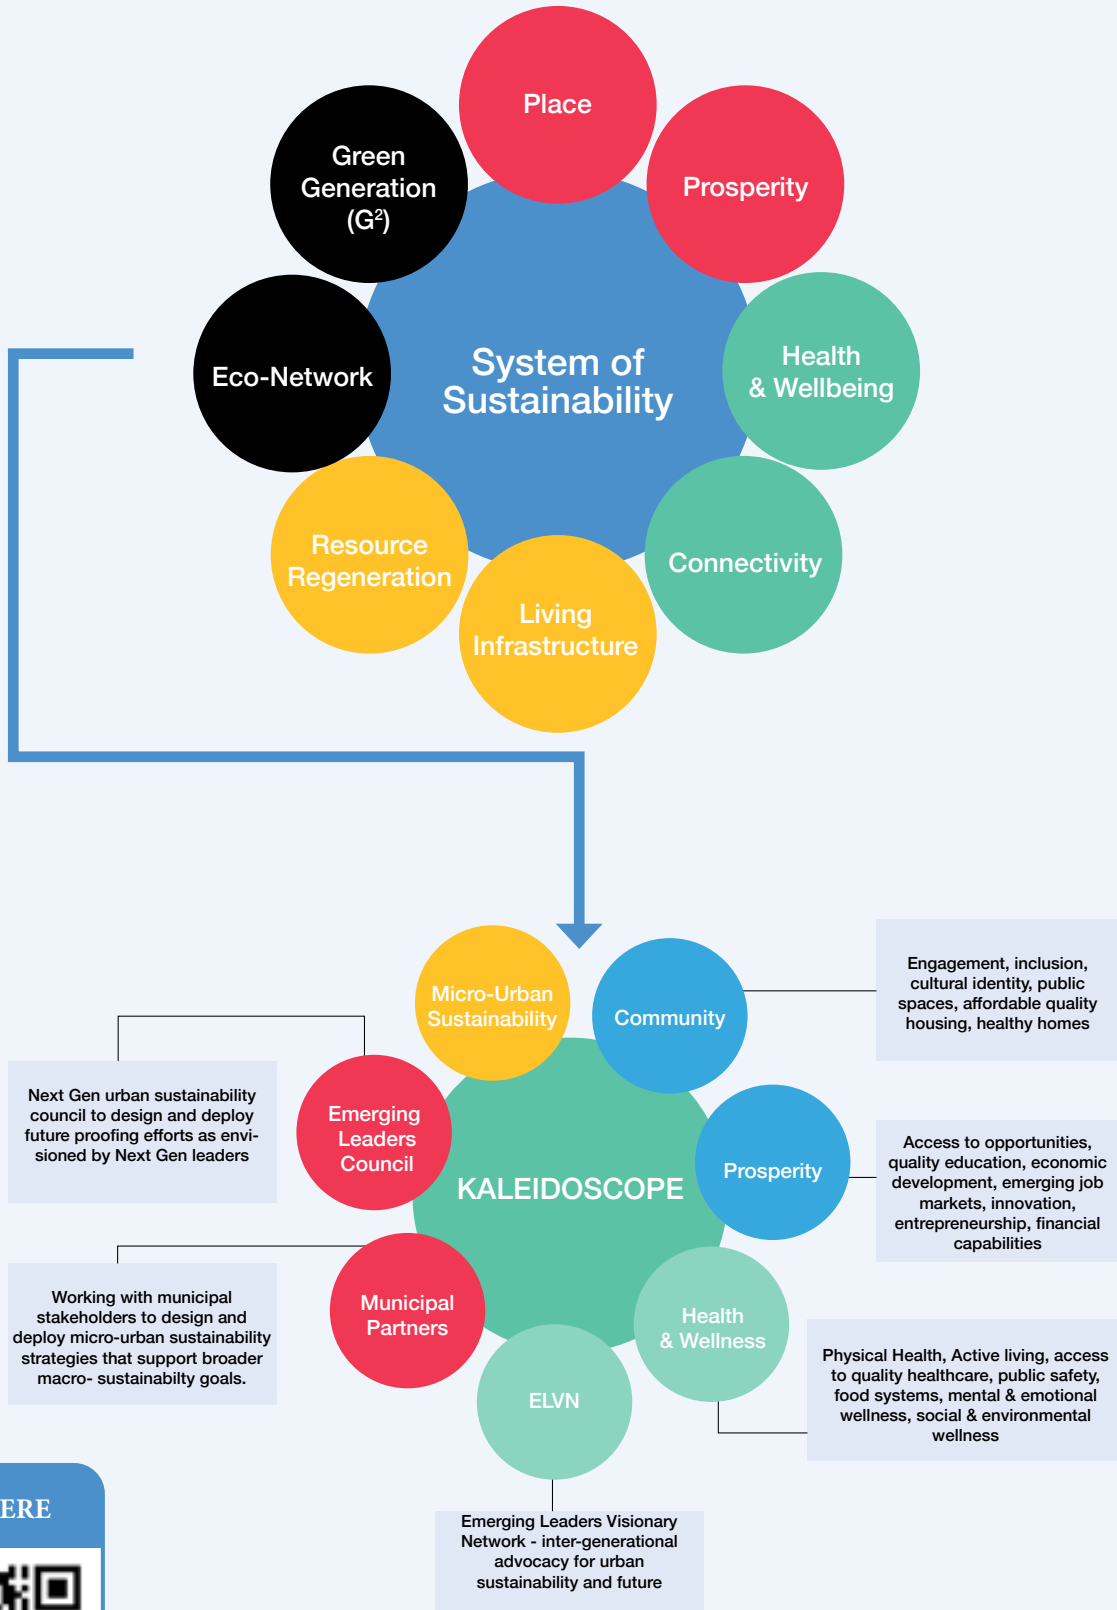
Place

Green Generation $(G^2)$

Prosperity

Eco-Network

System of Sustainability

Health & Wellbeing

Resource Regeneration

Living Infrastructure

Connectivity

Micro-Urban Sustainability

Community

Engagement, inclusion, cultural identity, public spaces, affordable quality housing, healthy homes

Next Gen urban sustainability council to design and deploy future proofing efforts as envisioned by Next Gen leaders

Emerging Leaders Council

KALEIDOSCOPE

Prosperity

Access to opportunities, quality education, economic development, emerging job markets, innovation, entrepreneurship, financial capabilities

Working with municipal stakeholders to design and deploy micro-urban sustainability strategies that support broader macro- sustainabilty goals.

Municipal Partners

Health & Wellness

Physical Health, Active living, access to quality healthcare, public safety, food systems, mental & emotional wellness, social & environmental wellness

ELVN

Emerging Leaders Visionary Network - inter-generational advocacy for urban sustainability and future

ERE